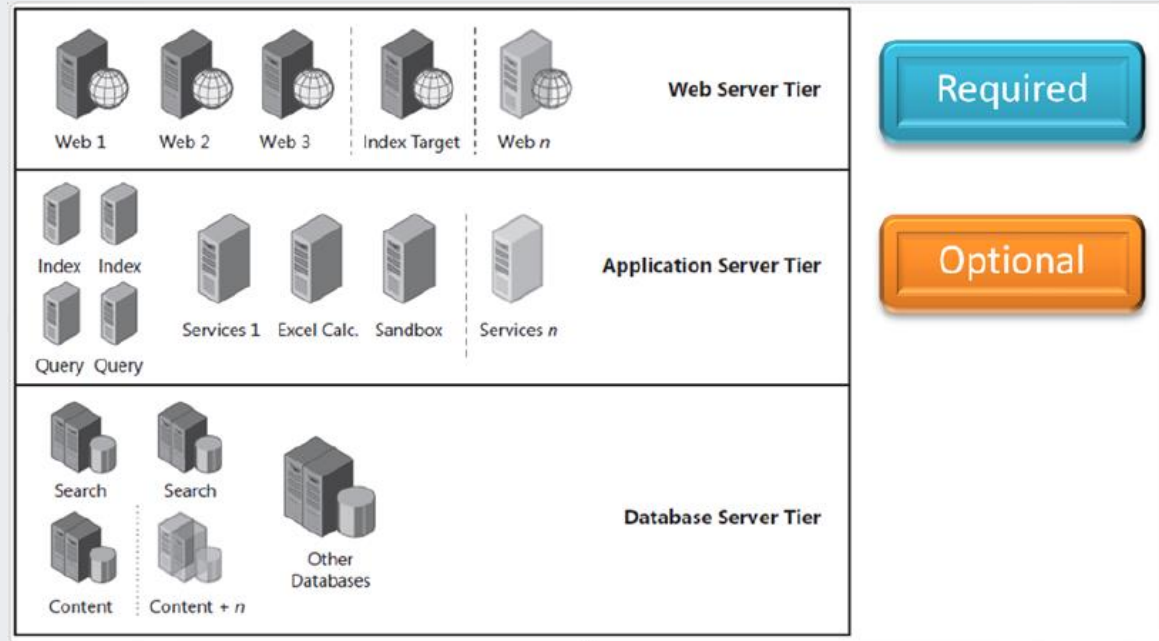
Web 1 Web 2 Web 3 Index Target Web $n$

Web Server Tier

Index Index Query Query Services 1 Excel Calc. Sandbox Services $n$

Application Server Tier

Search Search Content Content + $n$ Other Databases

Database Server Tier

Required

Optional